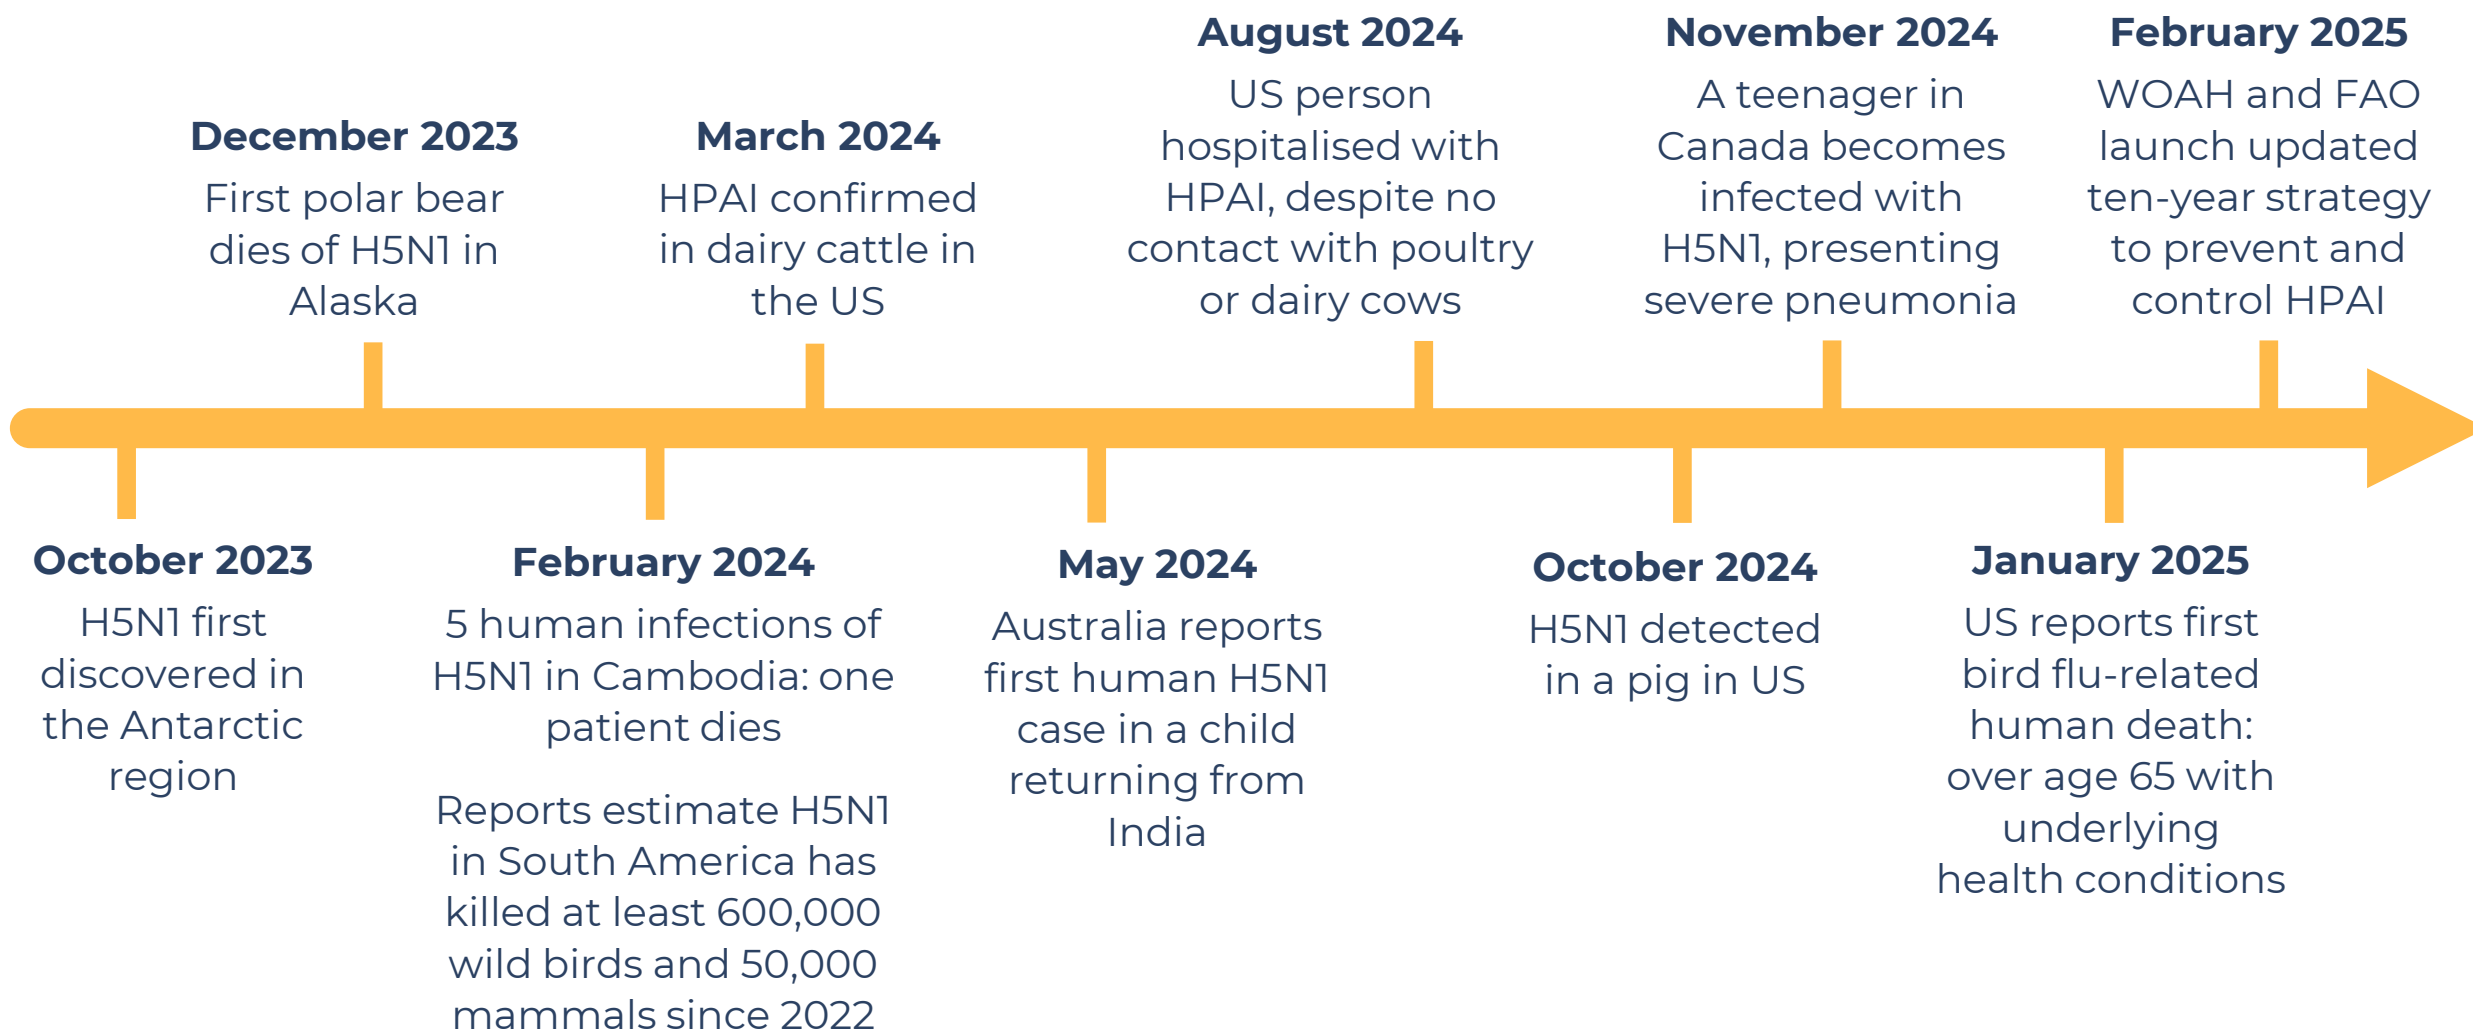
October 2023
H5N1 first discovered in the Antarctic region

December 2023
First polar bear dies of H5N1 in Alaska

February 2024
5 human infections of H5N1 in Cambodia: one patient dies

Reports estimate H5N1 in South America has killed at least 600,000 wild birds and 50,000 mammals since 2022

March 2024
HPAI confirmed in dairy cattle in the US

May 2024
Australia reports first human H5N1 case in a child returning from India

August 2024
US person hospitalised with HPAI, despite no contact with poultry or dairy cows

October 2024
H5N1 detected in a pig in US

November 2024
A teenager in Canada becomes infected with H5N1, presenting severe pneumonia

January 2025
US reports first bird flu-related human death: over age 65 with underlying health conditions

February 2025
WOAH and FAO launch updated ten-year strategy to prevent and control HPAI